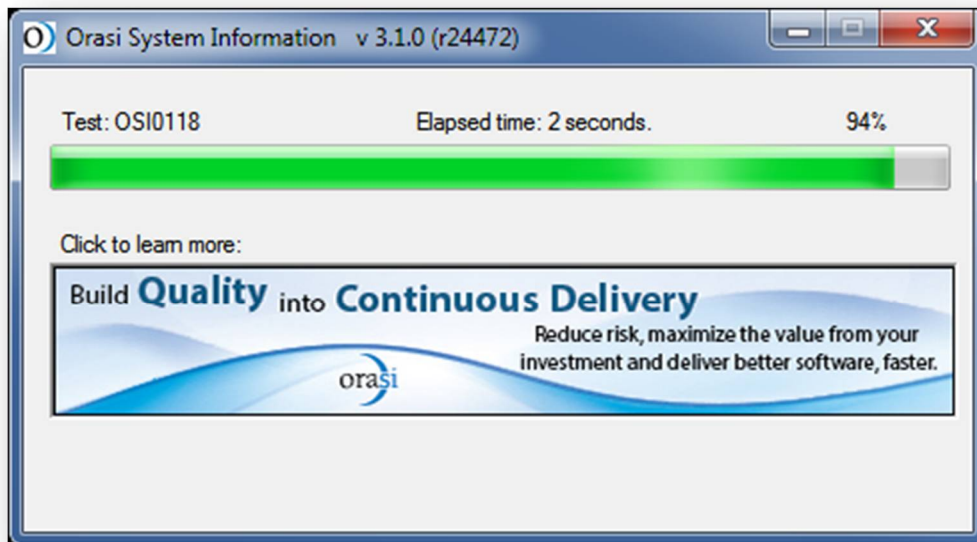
Orasi System Information v 3.1.0 (r24472)

Test: OSI0118

Elapsed time: 2 seconds.

94%

Click to learn more:

Build Quality into Continuous Delivery

Reduce risk, maximize the value from your investment and deliver better software, faster.

orasi